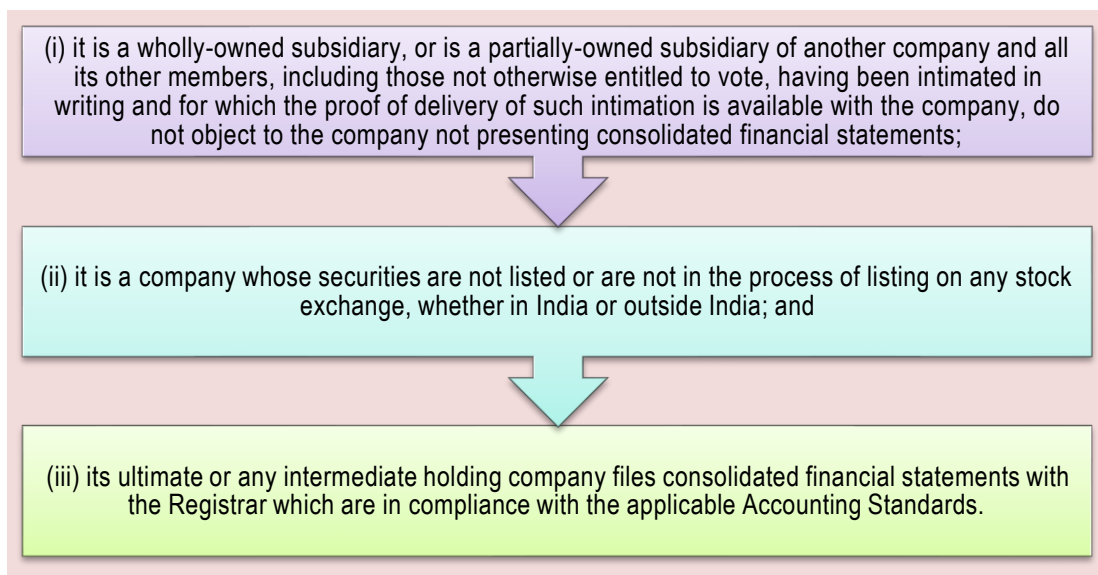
(i) it is a wholly-owned subsidiary, or is a partially-owned subsidiary of another company and all its other members, including those not otherwise entitled to vote, having been intimated in writing and for which the proof of delivery of such intimation is available with the company, do not object to the company not presenting consolidated financial statements;

(ii) it is a company whose securities are not listed or are not in the process of listing on any stock exchange, whether in India or outside India; and

(iii) its ultimate or any intermediate holding company files consolidated financial statements with the Registrar which are in compliance with the applicable Accounting Standards.